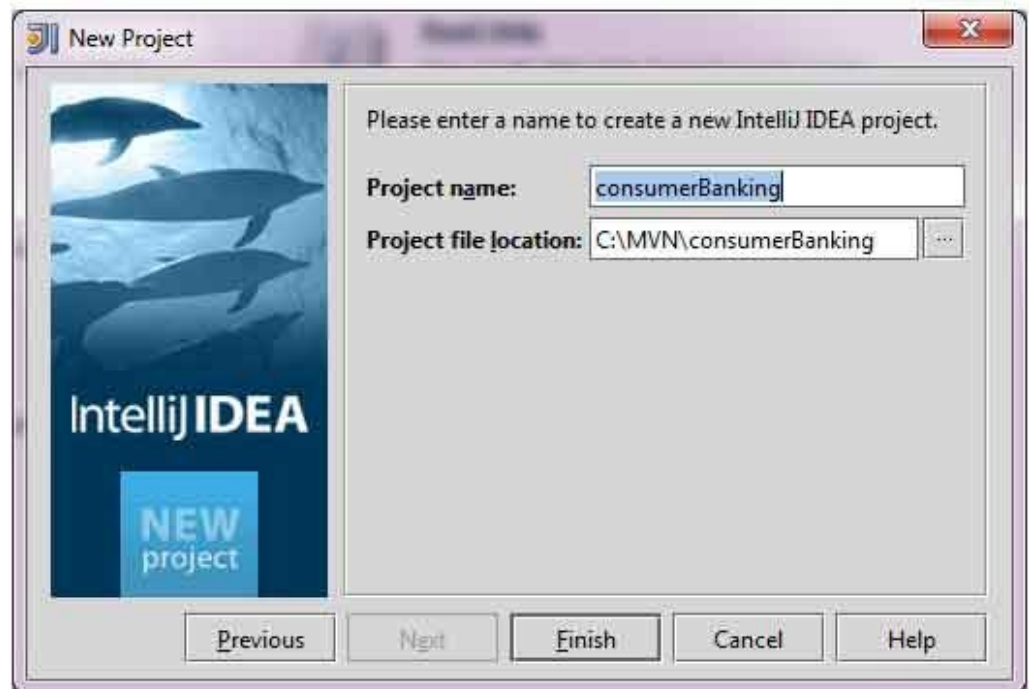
New Project

IntelliJ IDEA

NEW project

Please enter a name to create a new IntelliJ IDEA project.

Project name: consumerBanking

Project file location: C:\MVN\consumerBanking ...

Previous Next Finish Cancel Help